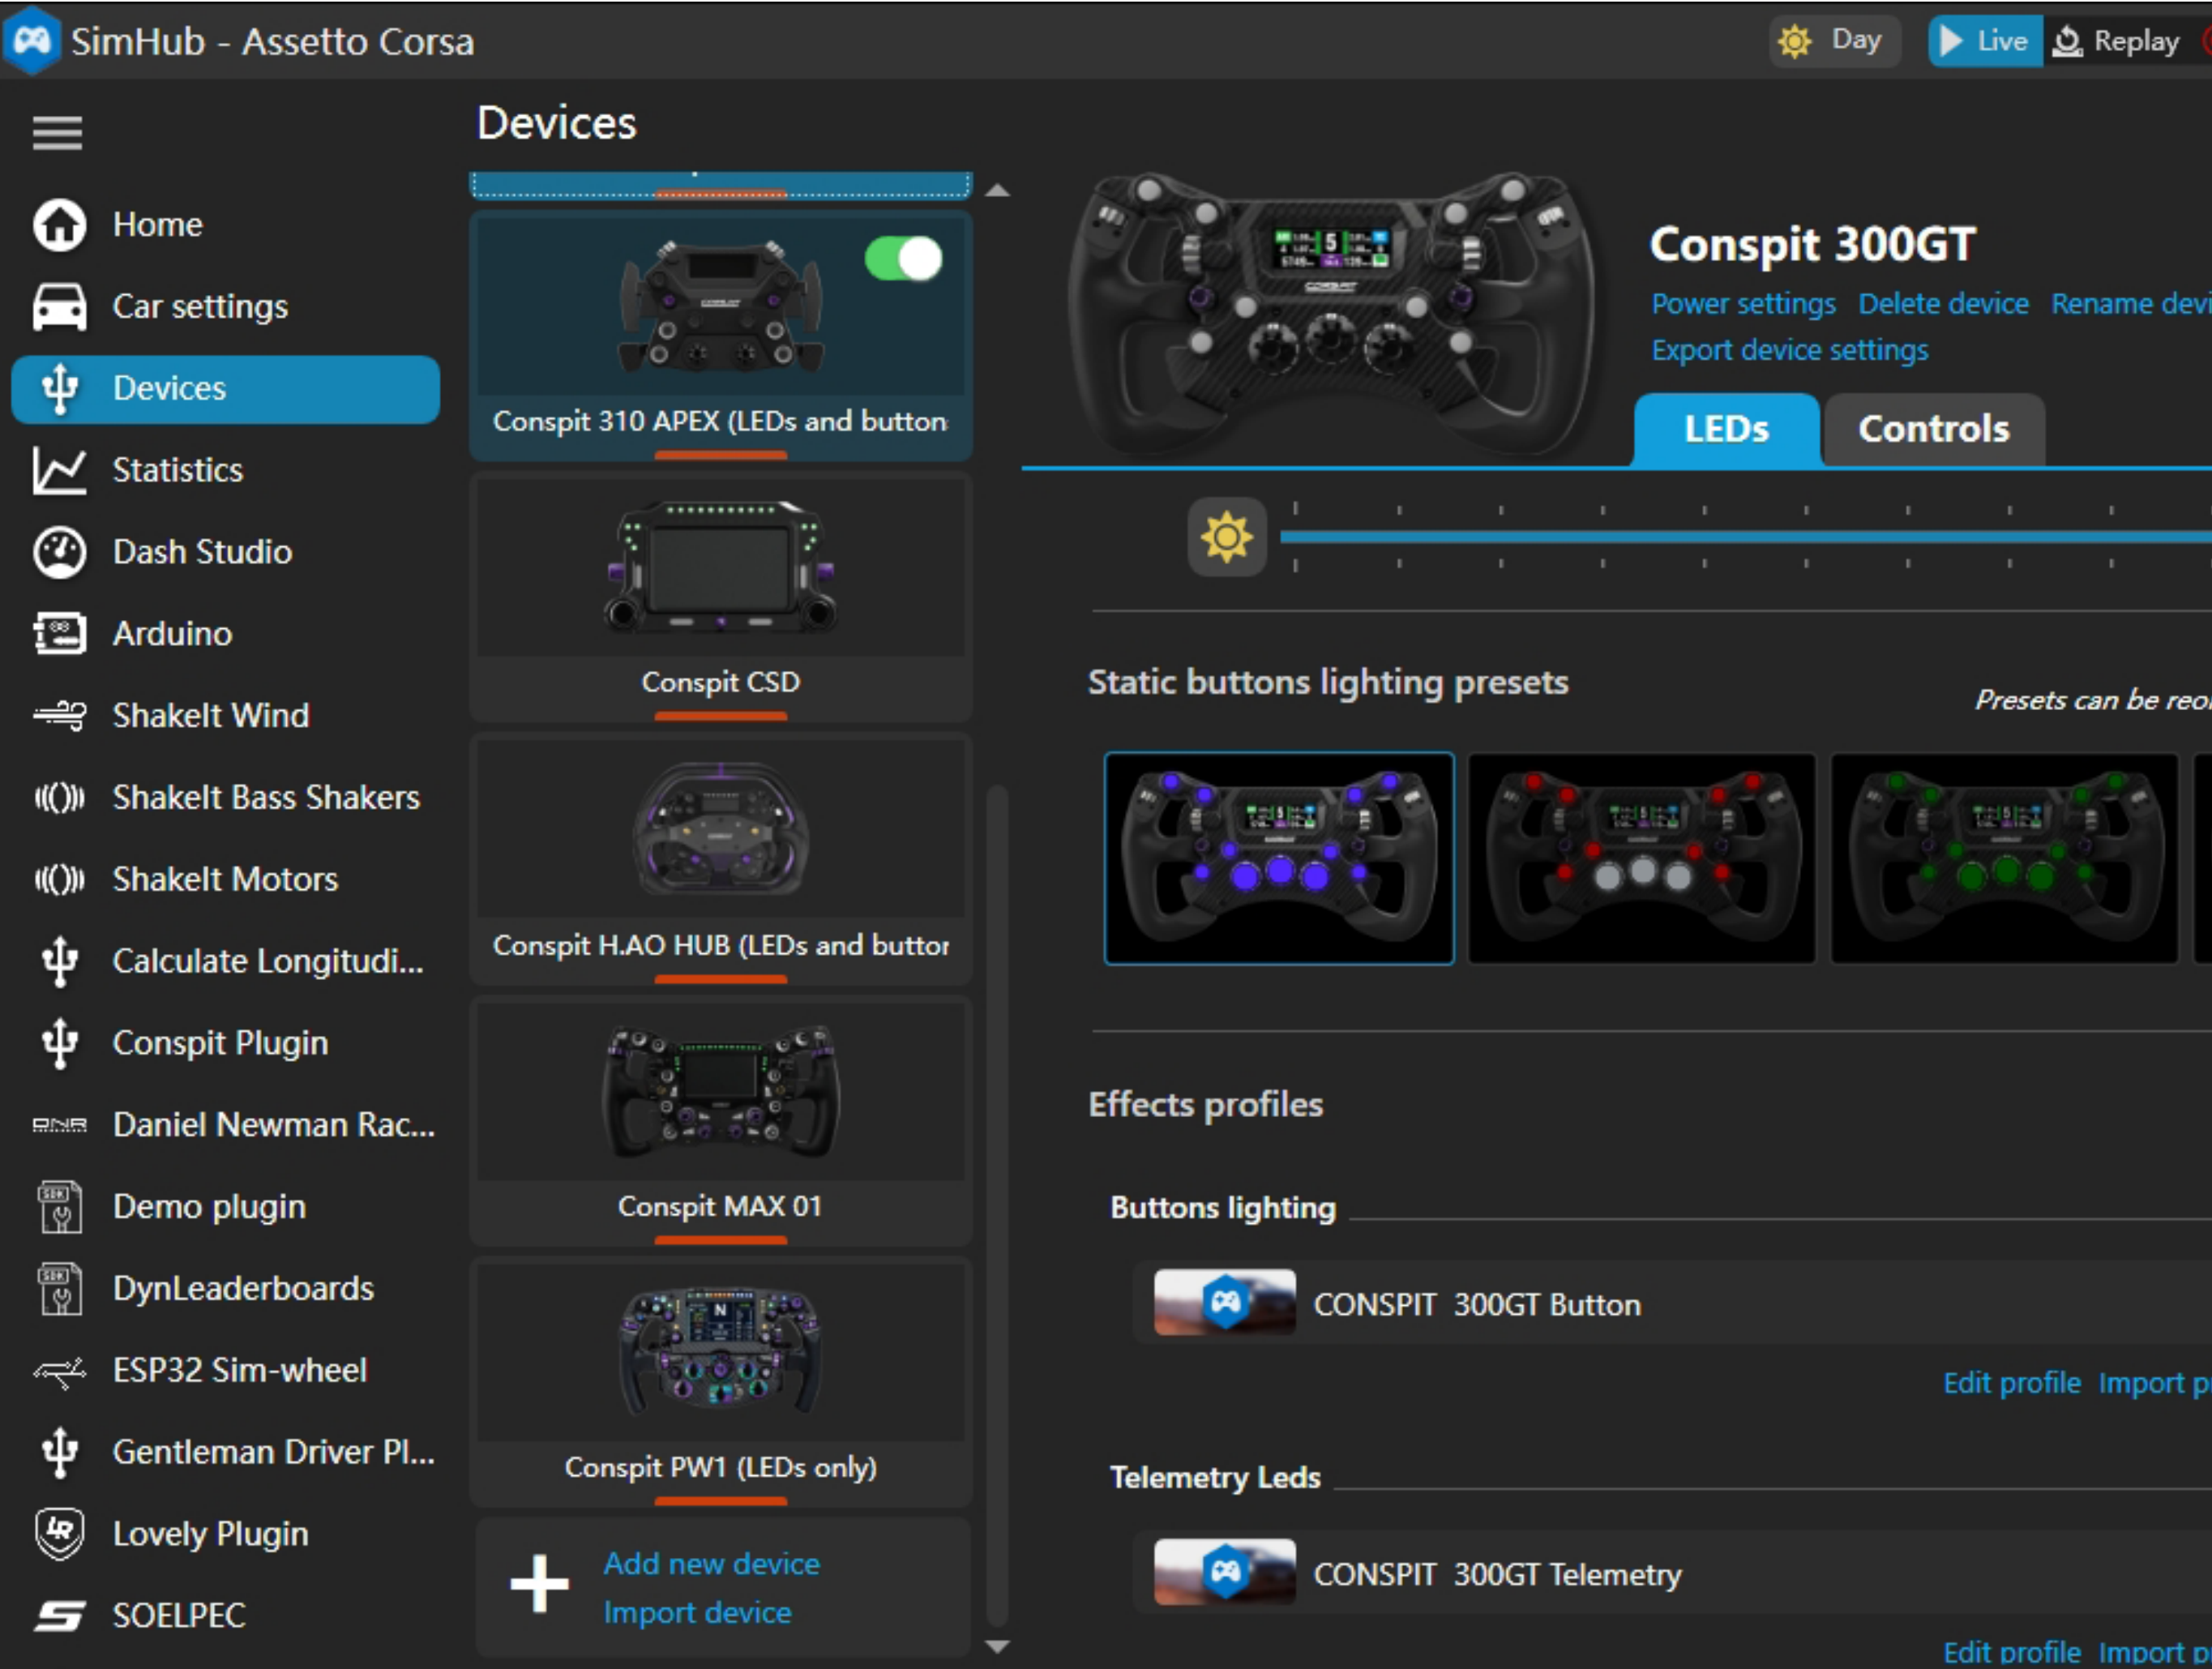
SimHub - Assetto Corsa

Day Live Replay

Home
Car settings
Devices
Statistics
Dash Studio
Arduino
ShakeIt Wind
ShakeIt Bass Shakers
ShakeIt Motors
Calculate Longitudi...
Conspit Plugin
Daniel Newman Rac...
Demo plugin
DynLeaderboards
ESP32 Sim-wheel
Gentleman Driver Pl...
Lovely Plugin
SOELPEC

Devices

Conspit 310 APEX (LEDs and button

Conspit CSD

Conspit H.AO HUB (LEDs and buttor

Conspit MAX 01

Conspit PW1 (LEDs only)

Add new device
Import device

Conspit 300GT
Power settings Delete device Rename devi
Export device settings

LEDs Controls

Static buttons lighting presets
Presets can be reo

Effects profiles

Buttons lighting
CONSPIT 300GT Button
Edit profile Import p

Telemetry Leds
CONSPIT 300GT Telemetry
Edit profile Import p